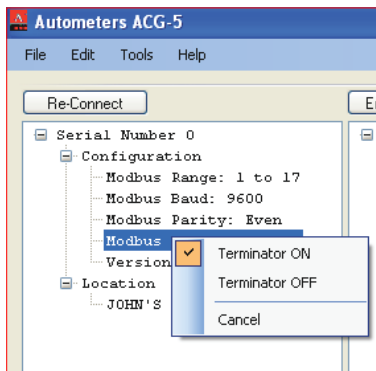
Autometers ACG-5

File Edit Tools Help

Re-Connect

E

Serial Number 0
Configuration
Modbus Range: 1 to 17
Modbus Baud: 9600
Modbus Parity: Even
Modbus
Version
Location
JOHN'S

Terminator ON
Terminator OFF
Cancel